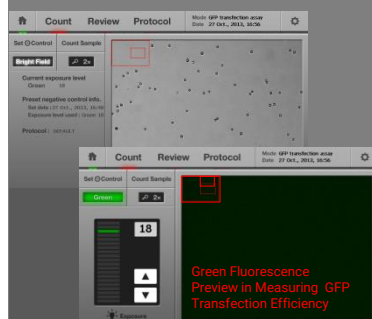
Count Review Protocol
Mode GFP transfection assay
Date 27 Oct., 2013, 16:56

Set ⊖ Control Count Sample

Bright Field 2x

Current exposure level
Green 18

Preset negative control info.
Set date : 27 Oct., 2013, 16:46
Exposure level used : Green 18

Protocol : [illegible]

Count Review Protocol
Mode GFP transfection assay
Date 27 Oct., 2013, 16:56

Set ⊖ Control Count Sample

Green 2x

18

Exposure

Green Fluorescence Preview in Measuring GFP Transfection Efficiency